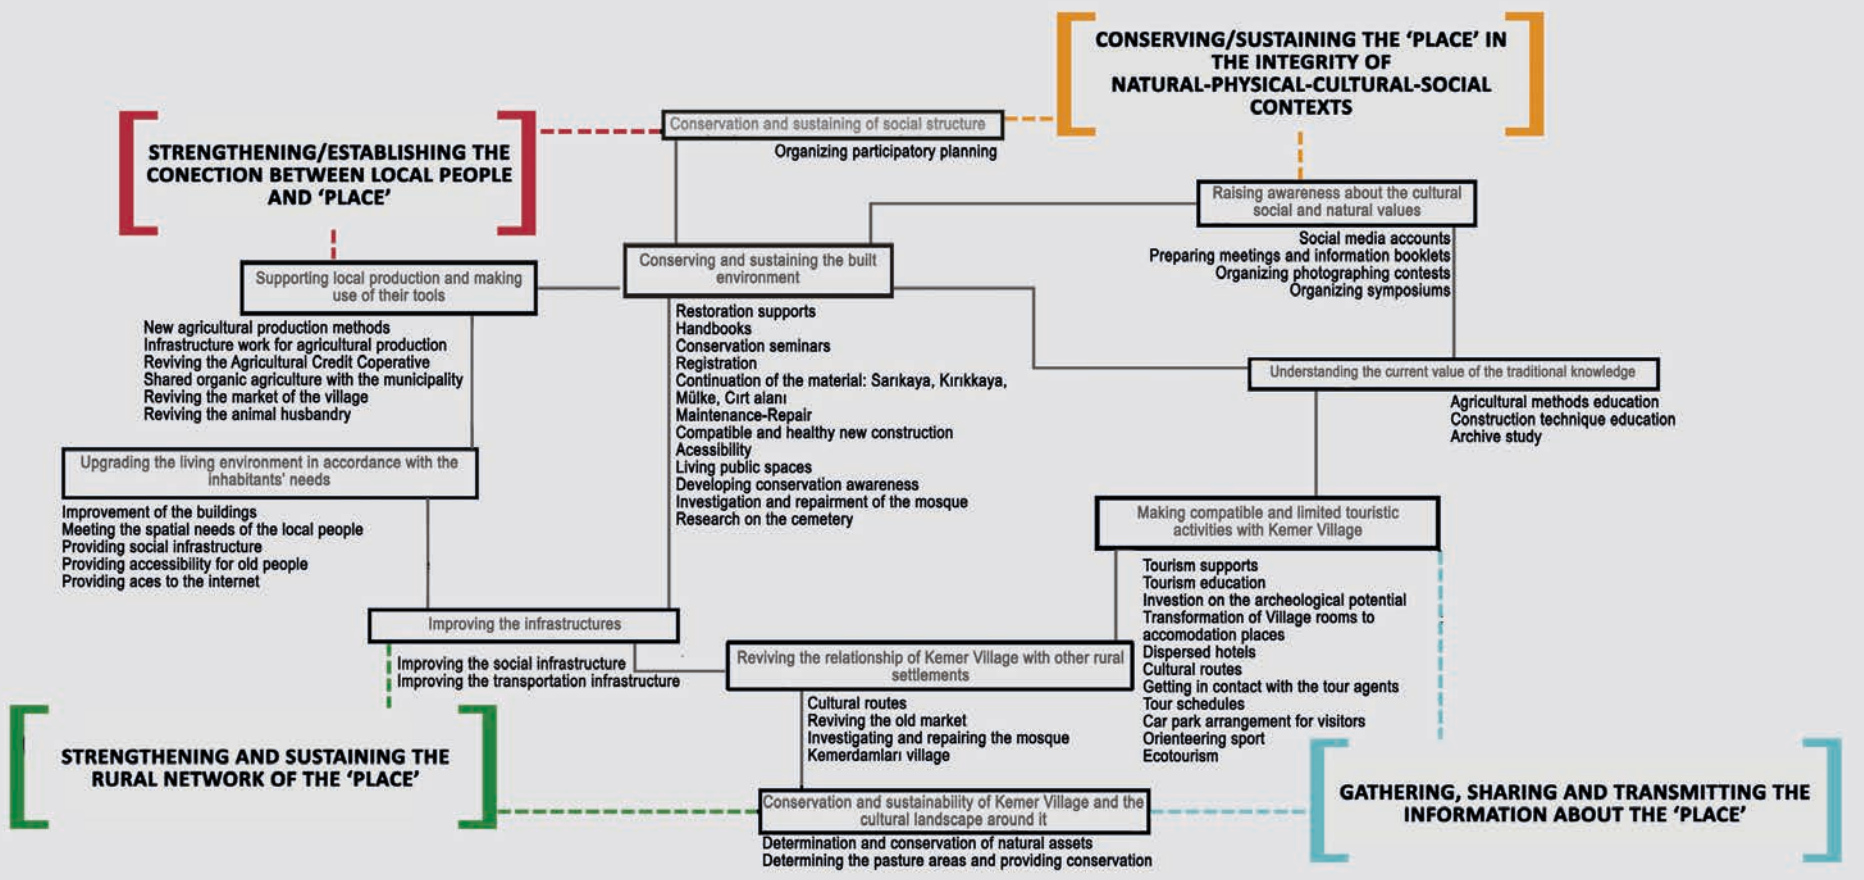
CONSERVING/SUSTAINING THE 'PLACE' IN THE INTEGRITY OF NATURAL-PHYSICAL-CULTURAL-SOCIAL CONTEXTS

STRENGTHENING/ESTABLISHING THE CONECTION BETWEEN LOCAL PEOPLE AND 'PLACE'

Conservation and sustaining of social structure

Organizing participatory planning

Raising awareness about the cultural social and natural values

Social media accounts
Preparing meetings and information booklets
Organizing photographing contests
Organizing symposiums

Supporting local production and making use of their tools

New agricultural production methods
Infrastructure work for agricultural production
Reviving the Agricultural Credit Coperative
Shared organic agriculture with the municipality
Reviving the market of the village
Reviving the animal husbandry

Conserving and sustaining the built environment

Restoration supports
Handbooks
Conservation seminars
Registration
Continuation of the material: Sarıkaya, Kırıkkaya, Mülke, Cırt alanı
Maintenance-Repair
Compatible and healthy new construction
Acessibility
Living public spaces
Developing conservation awareness
Investigation and repairment of the mosque
Research on the cemetery

Understanding the current value of the traditional knowledge

Agricultural methods education
Construction technique education
Archive study

Upgrading the living environment in accordance with the inhabitants' needs

Improvement of the buildings
Meeting the spatial needs of the local people
Providing social infrastructure
Providing accessibility for old people
Providing aces to the internet

Making compatible and limited touristic activities with Kemer Village

Tourism supports
Tourism education
Investion on the archeological potential
Transformation of Village rooms to accomodation places
Dispersed hotels
Cultural routes
Getting in contact with the tour agents
Tour schedules
Car park arrangement for visitors
Orienteering sport
Ecotourism

Improving the infrastructures

Improving the social infrastructure
Improving the transportation infrastructure

Reviving the relationship of Kemer Village with other rural settlements

Cultural routes
Reviving the old market
Investigating and repairing the mosque
Kemerdamları village

STRENGTHENING AND SUSTAINING THE RURAL NETWORK OF THE 'PLACE'

Conservation and sustainability of Kemer Village and the cultural landscape around it

Determination and conservation of natural assets
Determining the pasture areas and providing conservation

GATHERING, SHARING AND TRANSMITTING THE INFORMATION ABOUT THE 'PLACE'